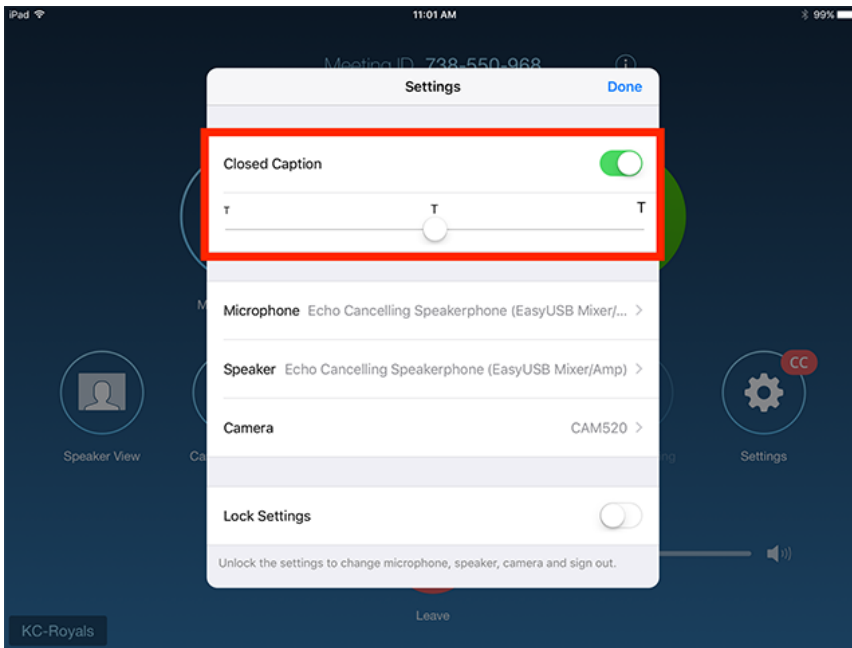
iPad
11:01 AM
99%

Meeting ID: 738-550-968

Settings
Done

Closed Caption
T
T
T

Microphone Echo Cancelling Speakerphone (EasyUSB Mixer/...
Speaker Echo Cancelling Speakerphone (EasyUSB Mixer/Amp)
Camera CAM520

Lock Settings

Unlock the settings to change microphone, speaker, camera and sign out.

Speaker View
CC
Settings
Leave
KC-Royals